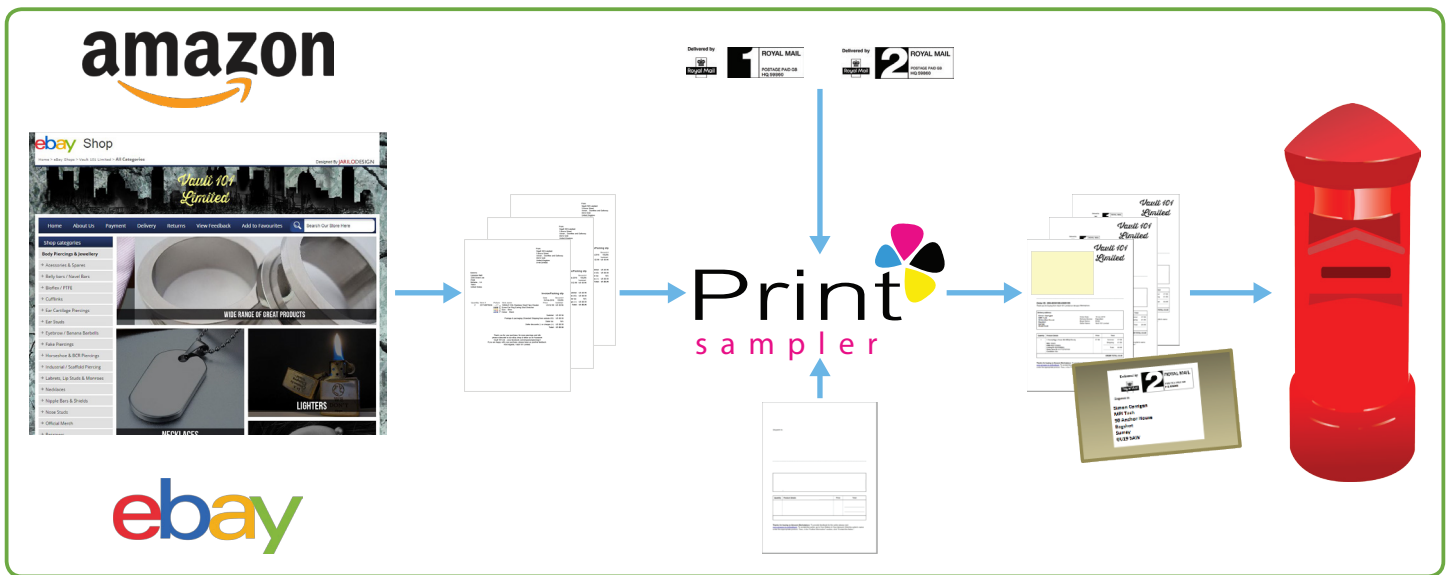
amazon

Delivered by Royal Mail 1 ROYAL MAIL POSTAGE PAID GB HQ 59980

Delivered by Royal Mail 2 ROYAL MAIL POSTAGE PAID GB HQ 59980

ebay Shop

Designed By JARLODESIGN

Vault 101 Limited

Home About Us Payment Delivery Returns View Feedback Add to Favourites Search Our Store Here

Shop categories

Body Piercings & Jewellery
Accessories & Spares
Belly bars / Navel Bars
Bioflex / PTFE
Cufflinks
Ear Cartilage Piercings
Ear Studs
Eyebrow / Banana Barbells
Fake Piercings
Horseshoe & BCR Piercings
Industrial / Scaffold Piercing
Labrets, Lip Studs & Monroes
Necklaces
Nipple Bars & Shields
Nose Studs
Official Merch

WIDE RANGE OF GREAT PRODUCTS

LIGHTERS

NECKLACES

ebay

Print sampler

Vault 101 Limited

Vault 101 Limited

Vault 101 Limited

Delivered by 2 ROYAL MAIL

Simon Carrigan
Mill Toor
99 Anchor House
Bagshot
Surrey
GU29 5AW